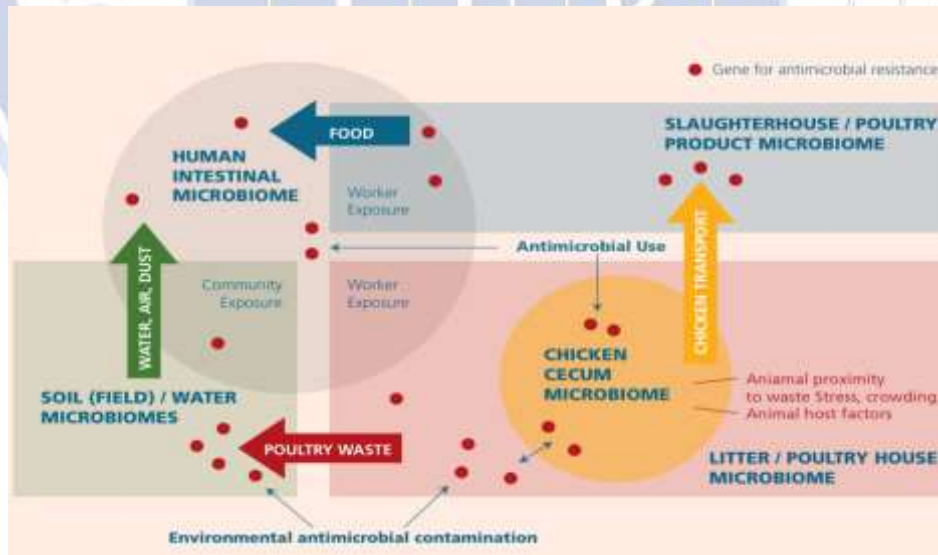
Gene for antimicrobial resistance

FOOD

HUMAN INTESTINAL MICROBIOME

SLAUGHTERHOUSE / POULTRY PRODUCT MICROBIOME

Worker Exposure

Antimicrobial Use

WATER, AIR, DUST

Community Exposure

Worker Exposure

CHICKEN TRANSPORT

CHICKEN CECUM MICROBIOME

Aniamal proximity to waste Stress, crowding Animal host factors

SOIL (FIELD) / WATER MICROBIOMES

POULTRY WASTE

LITTER / POULTRY HOUSE MICROBIOME

Environmental antimicrobial contamination